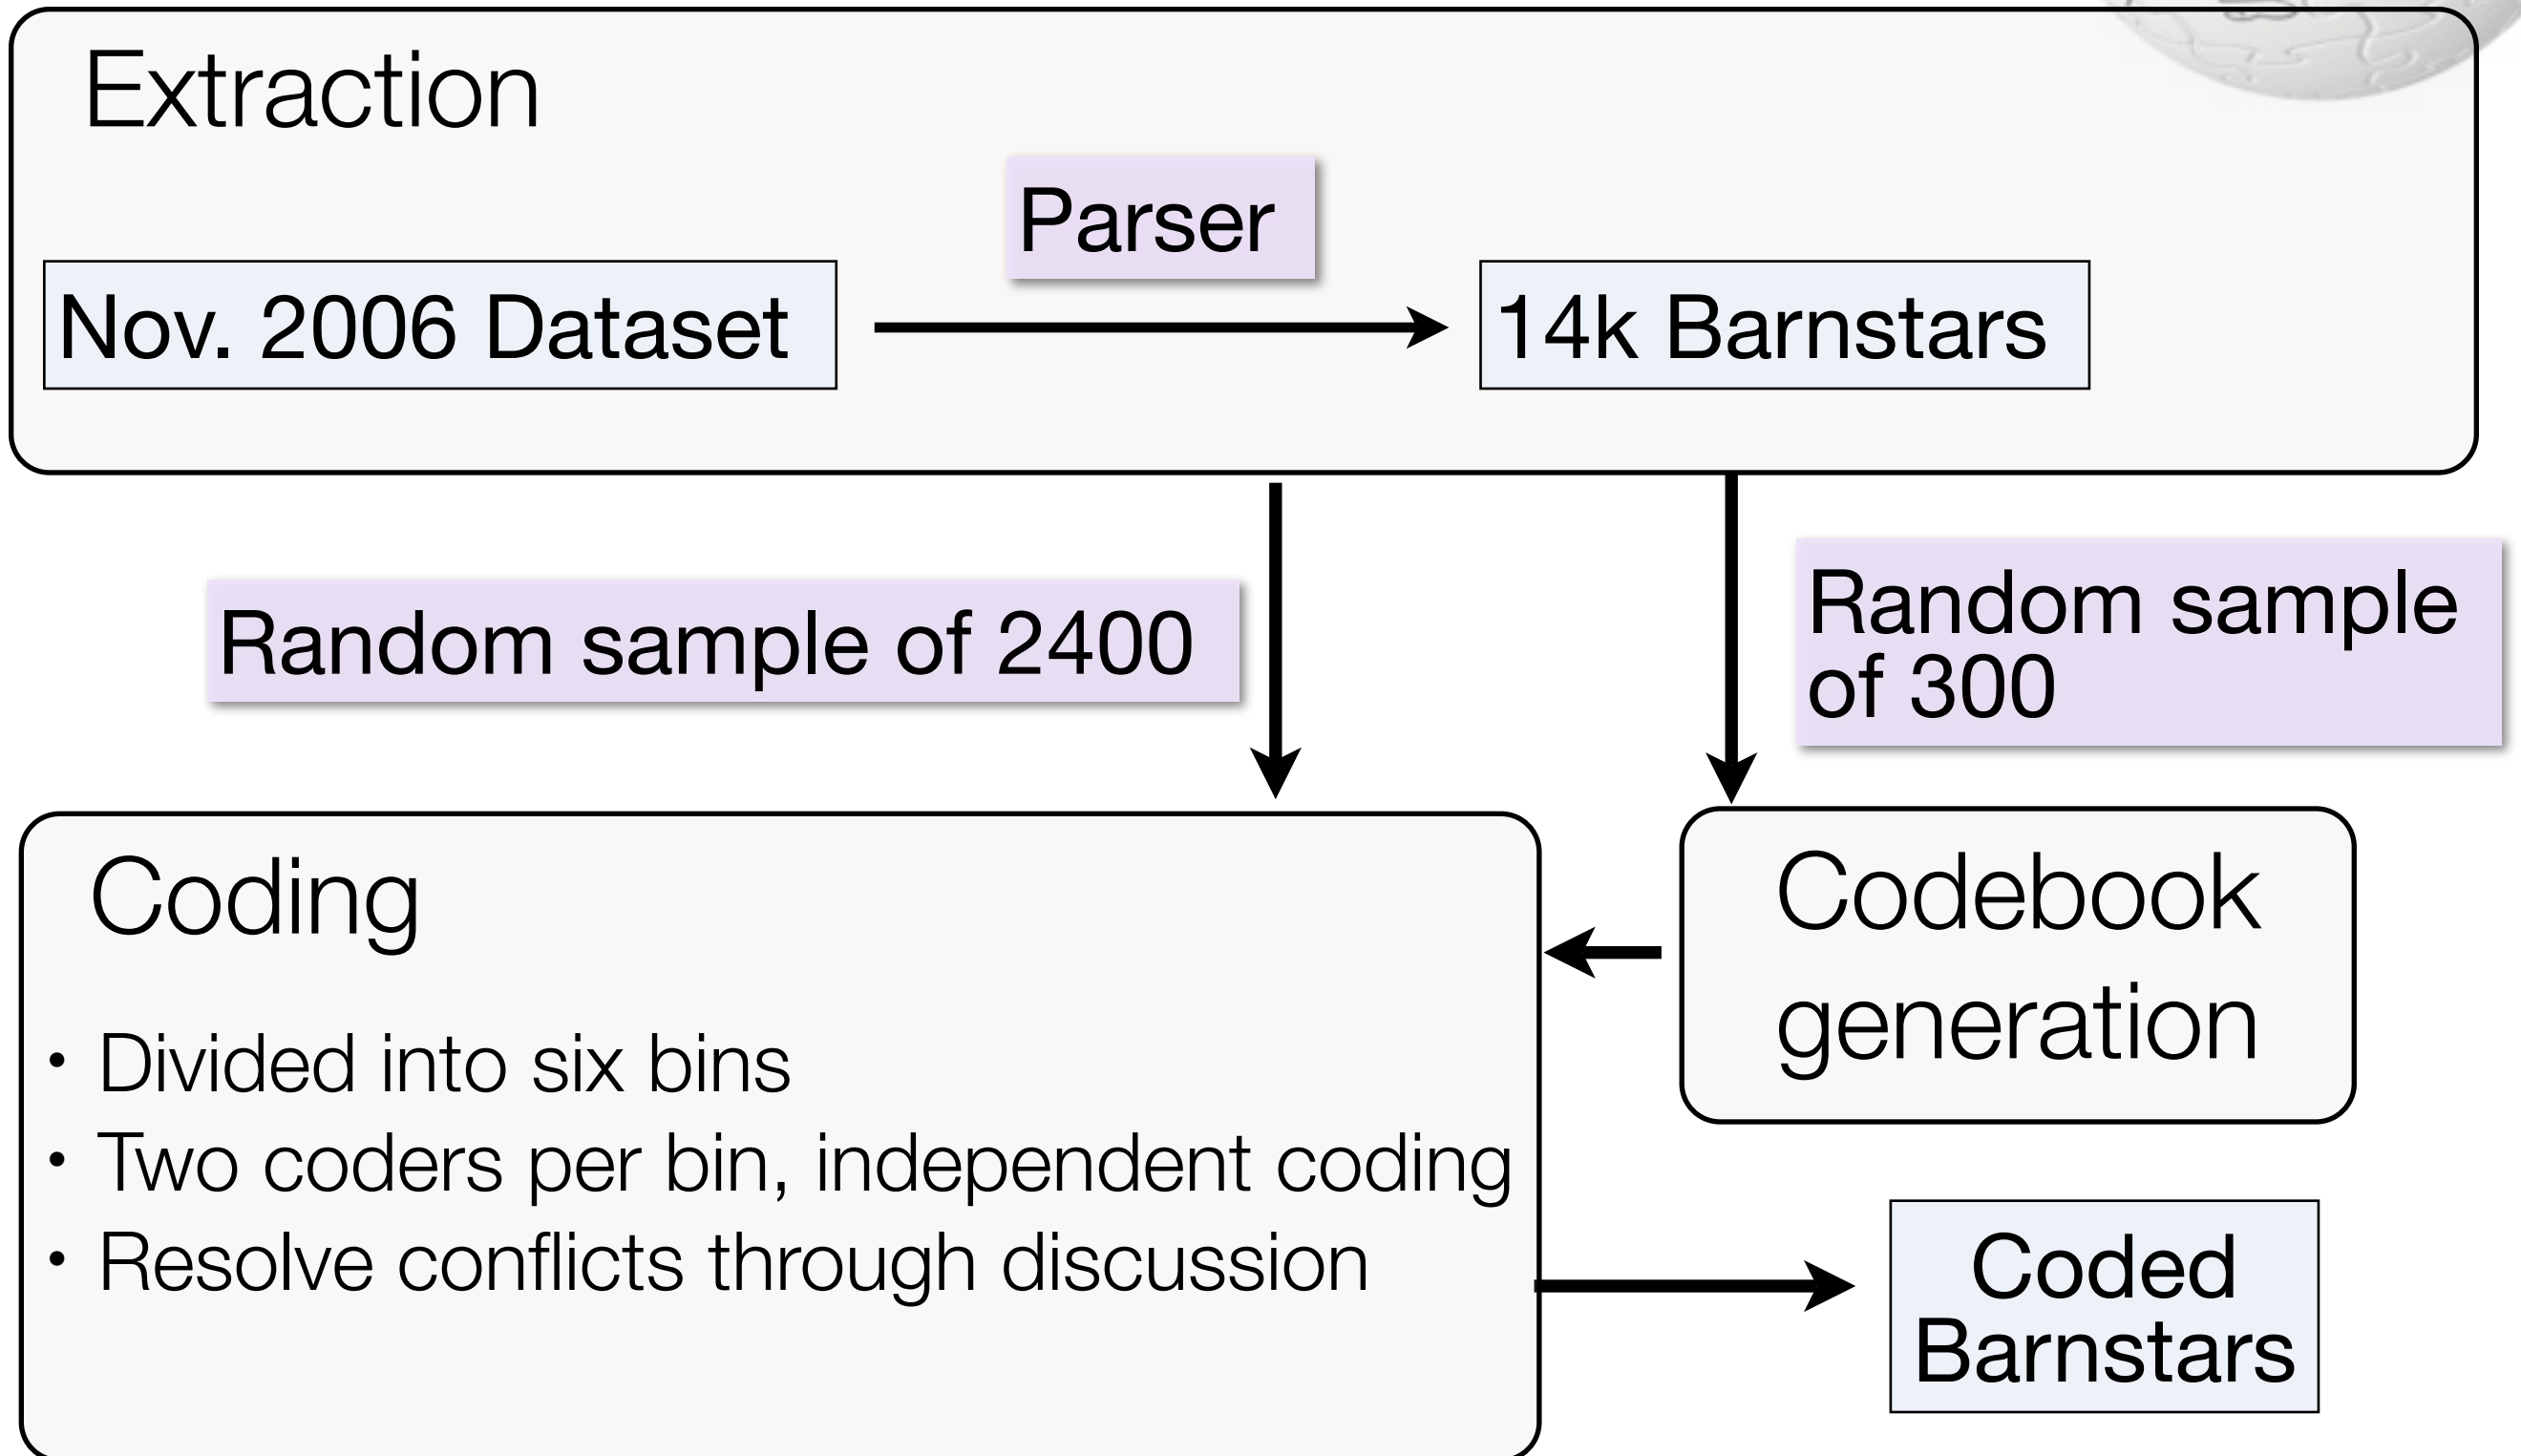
Extraction

Parser

Nov. 2006 Dataset

14k Barnstars

Random sample of 2400

Random sample of 300

Coding

• Divided into six bins
• Two coders per bin, independent coding
• Resolve conflicts through discussion

Codebook generation

Coded Barnstars